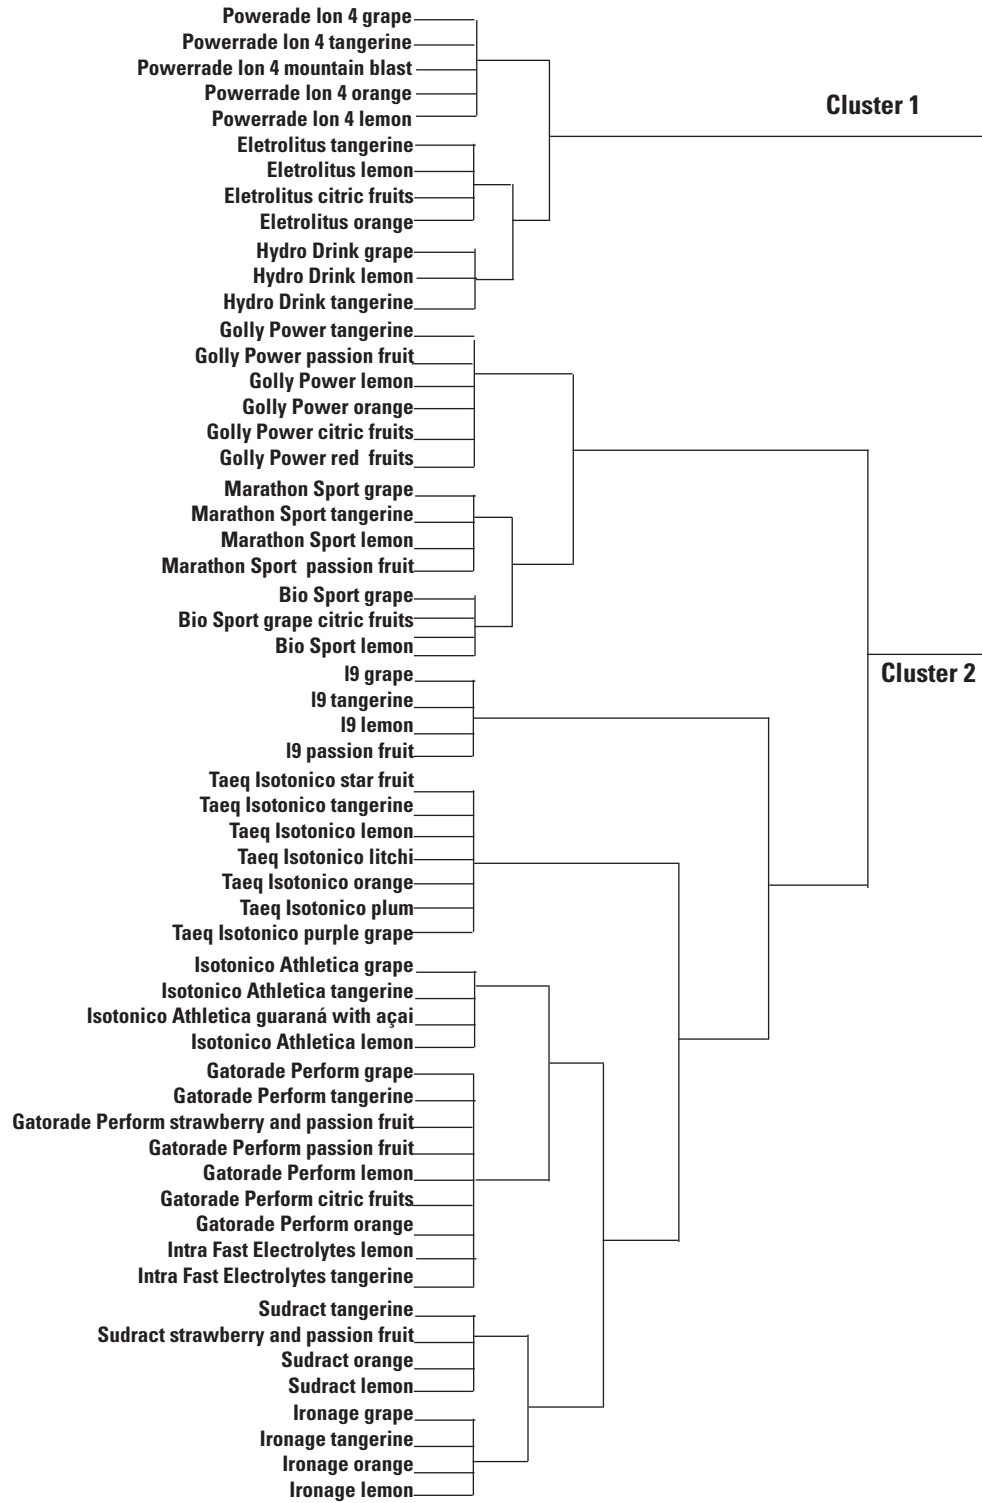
Powerade Ion 4 grape
Powerrade Ion 4 tangerine
Powerrade Ion 4 mountain blast
Powerrade Ion 4 orange
Powerrade Ion 4 lemon
Eletrolitus tangerine
Eletrolitus lemon
Eletrolitus citric fruits
Eletrolitus orange
Hydro Drink grape
Hydro Drink lemon
Hydro Drink tangerine
Golly Power tangerine
Golly Power passion fruit
Golly Power lemon
Golly Power orange
Golly Power citric fruits
Golly Power red fruits
Marathon Sport grape
Marathon Sport tangerine
Marathon Sport lemon
Marathon Sport passion fruit
Bio Sport grape
Bio Sport grape citric fruits
Bio Sport lemon
I9 grape
I9 tangerine
I9 lemon
I9 passion fruit
Taeq Isotonico star fruit
Taeq Isotonico tangerine
Taeq Isotonico lemon
Taeq Isotonico litchi
Taeq Isotonico orange
Taeq Isotonico plum
Taeq Isotonico purple grape
Isotonico Athletica grape
Isotonico Athletica tangerine
Isotonico Athletica guaraná with açai
Isotonico Athletica lemon
Gatorade Perform grape
Gatorade Perform tangerine
Gatorade Perform strawberry and passion fruit
Gatorade Perform passion fruit
Gatorade Perform lemon
Gatorade Perform citric fruits
Gatorade Perform orange
Intra Fast Electrolytes lemon
Intra Fast Electrolytes tangerine
Sudract tangerine
Sudract strawberry and passion fruit
Sudract orange
Sudract lemon
Ironage grape
Ironage tangerine
Ironage orange
Ironage lemon

Cluster 1

Cluster 2